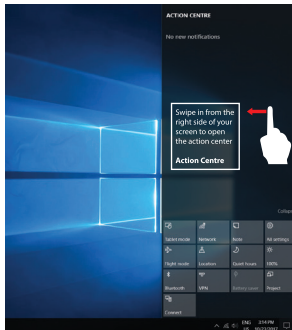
ACTION CENTRE

No new notifications

Swipe in from the right side of your screen to open the action center

Action Centre

Collapse

Tablet mode

Network

Note

All settings

Night mode

Location

Quiet hours

100%

Bluetooth

VPN

Battery saver

Project

Connect

ENG UK

3:14 PM 06/23/2017